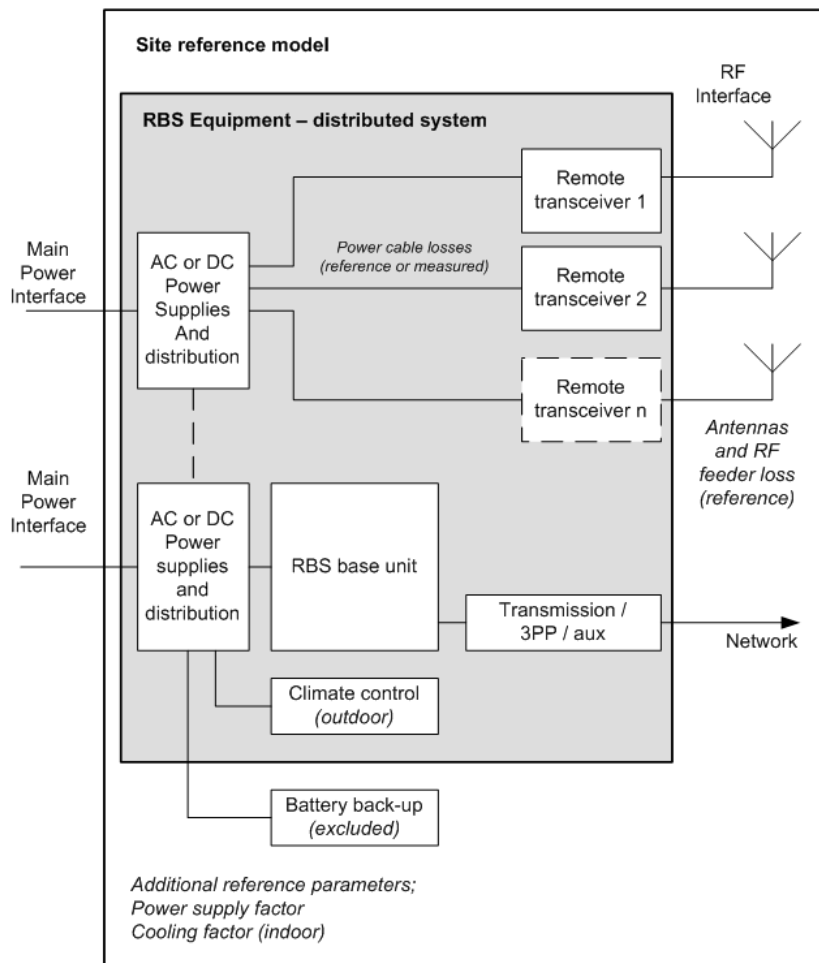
Site reference model

RF Interface

RBS Equipment – distributed system

Remote transceiver 1

Main Power Interface

AC or DC Power Supplies And distribution

Power cable losses (reference or measured)

Remote transceiver 2

Remote transceiver n

Antennas and RF feeder loss (reference)

Main Power Interface

AC or DC Power supplies and distribution

RBS base unit

Transmission / 3PP / aux

Network

Climate control (outdoor)

Battery back-up (excluded)

Additional reference parameters;
Power supply factor
Cooling factor (indoor)